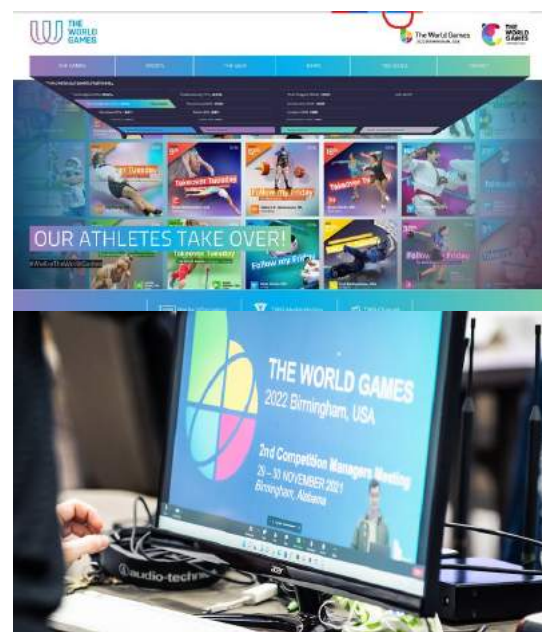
THE WORLD GAMES

The World Games

THE WORLD GAMES

Takeover Tuesday

Takeover Tuesday

Follow my Friday

Takeover Tuesday

Takeover Tuesday

Follow my Friday

OUR ATHLETES TAKE OVER!

THE WORLD GAMES
2022 Birmingham, USA

2nd Competition Managers Meeting
29 – 30 NOVEMBER 2021
Birmingham, Alabama

audio-technica

acer